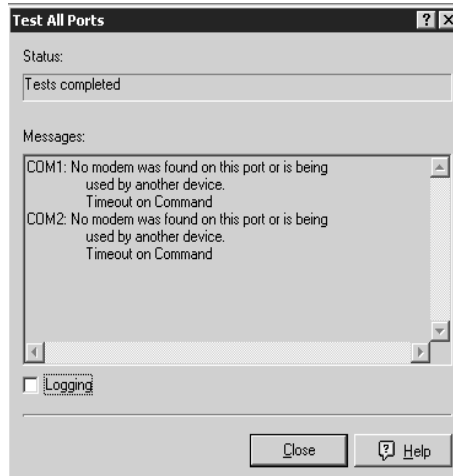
Test All Ports

? X

Status:

Tests completed

Messages:

COM1: No modem was found on this port or is being used by another device.
Timeout on Command
COM2: No modem was found on this port or is being used by another device.
Timeout on Command

Logging

Close

Help